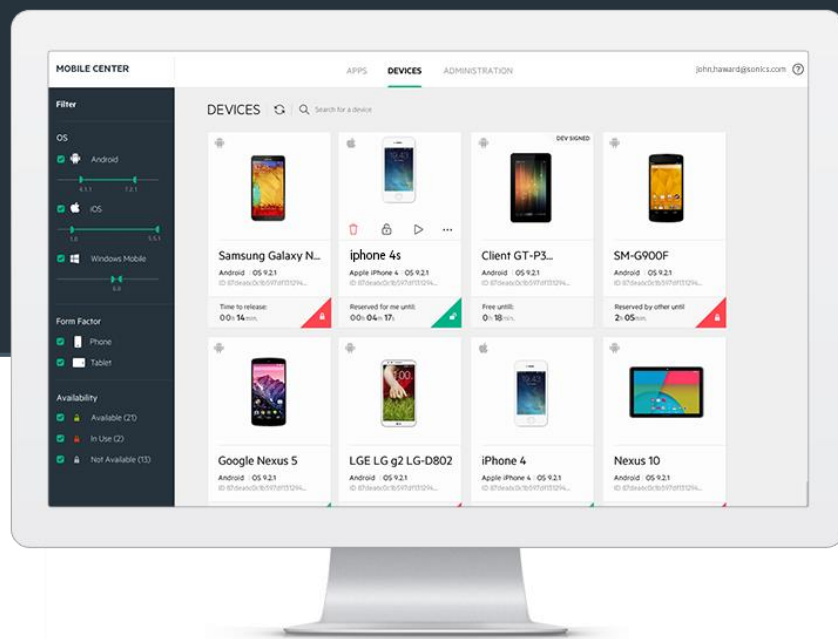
MOBILE CENTER

APPS DEVICES ADMINISTRATION

john.haward@sonics.com ?

Filter

OS

Android

4.1.1 7.2.1

iOS

1.0 5.5.1

Windows Mobile

6.0

Form Factor

Phone

Tablet

Availability

Available (21)

In Use (2)

Not Available (13)

DEVICES

Search for a device

DEV SIGNED

Samsung Galaxy N...
Android | OS 9.2.1
ID: 87deadc0c1b597df131294...
Time to release:
00h 14min.

iphone 4s
Apple iPhone 4 | OS 9.2.1
ID: 87deadc0c1b597df131294...
Reserved for me until:
00h 04m 17s

Client GT-P3...
Android | OS 9.2.1
ID: 87deadc0c1b597df131294...
Free until:
0h 18min.

SM-G900F
Android | OS 9.2.1
ID: 87deadc0c1b597df131294...
Reserved by other until
2h 05min.

Google Nexus 5
Android | OS 9.2.1
ID: 87deadc0c1b597df131294...

LGE LG g2 LG-D802
Android | OS 9.2.1
ID: 87deadc0c1b597df131294...

iPhone 4
Apple iPhone 4 | OS 9.2.1
ID: 87deadc0c1b597df131294...

Nexus 10
Android | OS 9.2.1
ID: 87deadc0c1b597df131294...